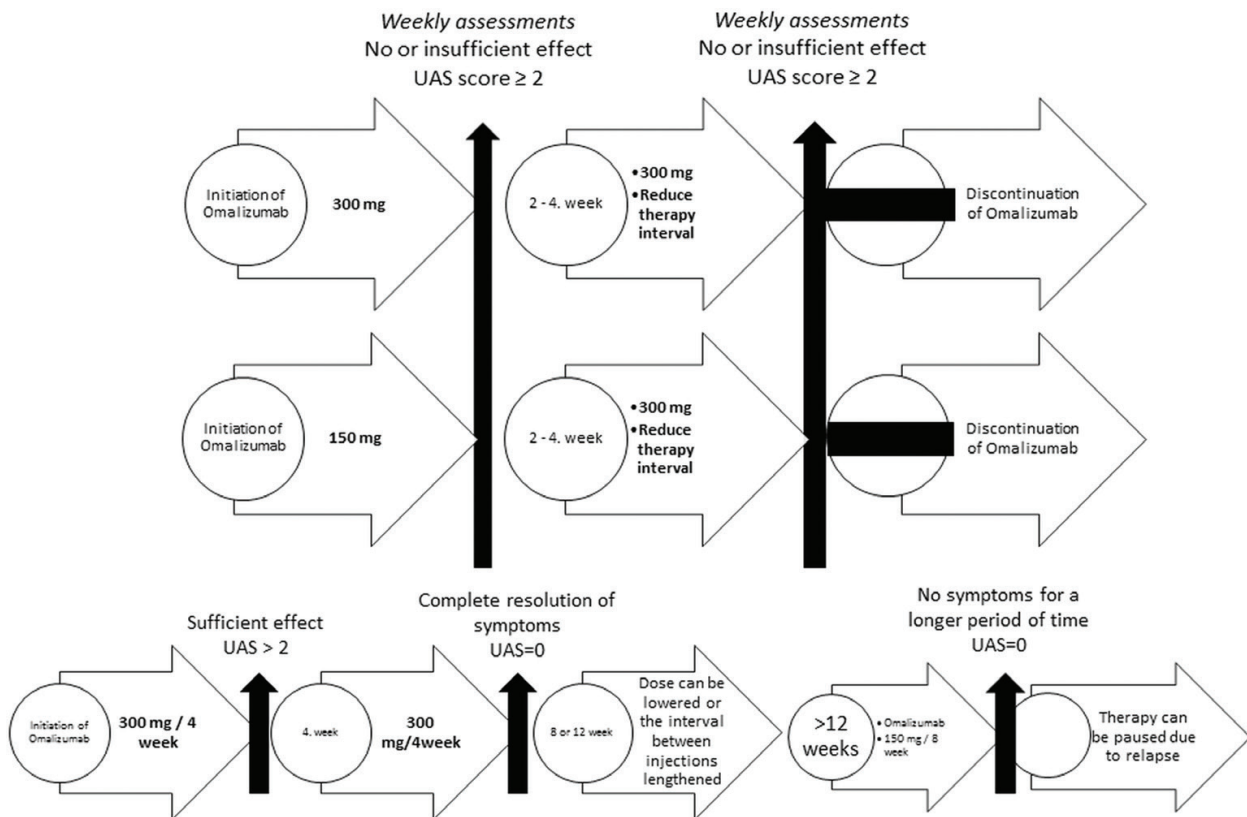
*Weekly assessments*
No or insufficient effect
UAS score ≥ 2

*Weekly assessments*
No or insufficient effect
UAS score ≥ 2

Initiation of Omalizumab

300 mg

2 - 4. week

• 300 mg
• Reduce therapy interval

Discontinuation of Omalizumab

Initiation of Omalizumab

150 mg

2 - 4. week

• 300 mg
• Reduce therapy interval

Discontinuation of Omalizumab

Initiation of Omalizumab

300 mg / 4 week

Sufficient effect
UAS > 2

4. week

300 mg/4week

Complete resolution of symptoms
UAS=0

8 or 12 week

Dose can be lowered or the interval between injections lengthened

>12 weeks

• Omalizumab
• 150 mg / 8 week

No symptoms for a longer period of time
UAS=0

Therapy can be paused due to relapse